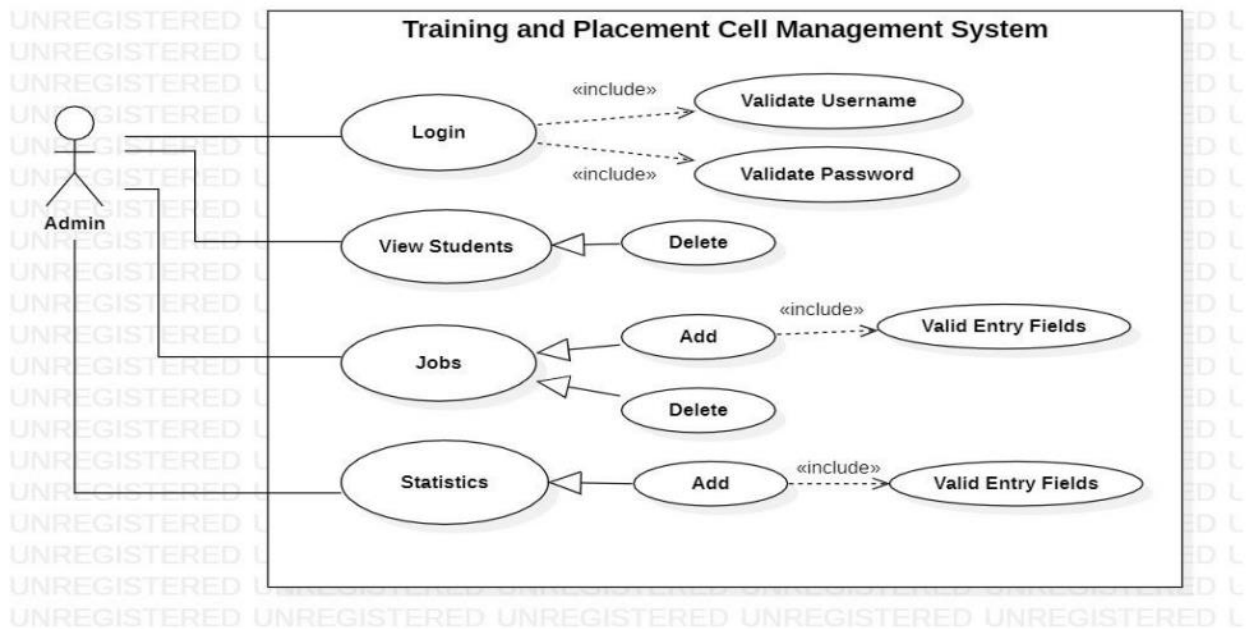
Training and Placement Cell Management System

Admin

Login

«include»

Validate Username

«include»

Validate Password

View Students

Delete

Jobs

Add

«include»

Valid Entry Fields

Delete

Statistics

Add

«include»

Valid Entry Fields

UNREGISTERED UNREGISTERED UNREGISTERED UNREGISTERED UNREGISTERED